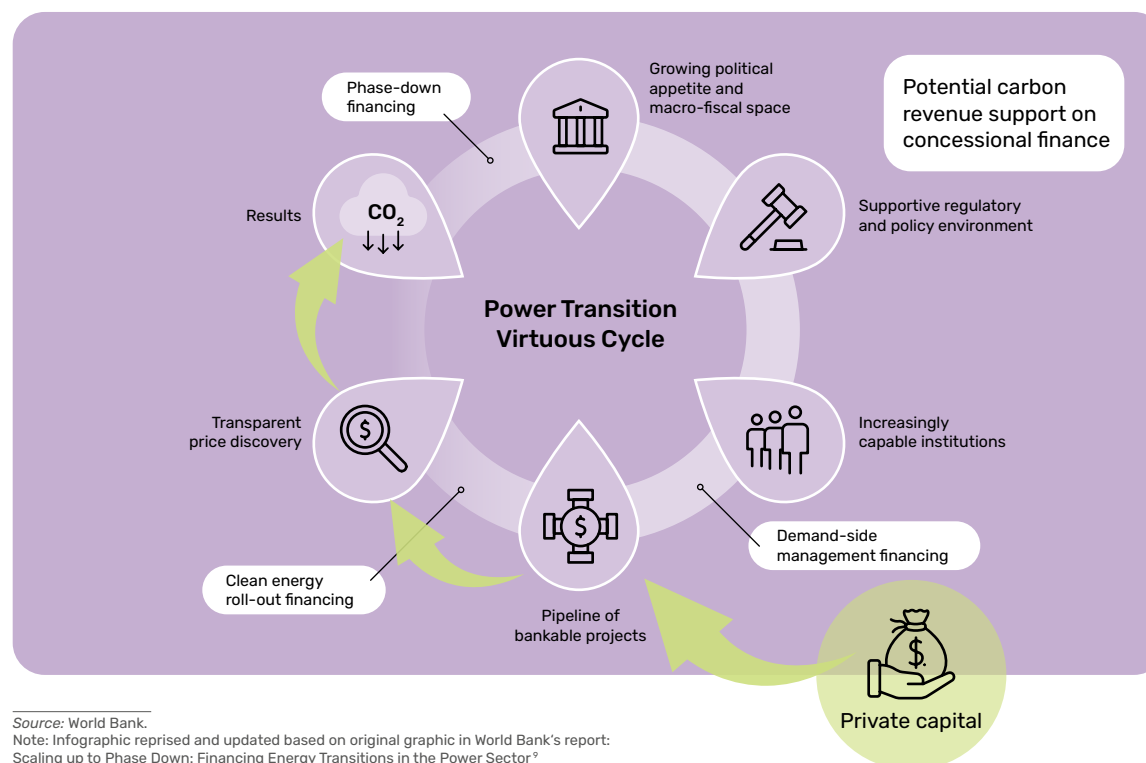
Phase-down financing

Growing political appetite and macro-fiscal space

Potential carbon revenue support on concessional finance

Results

$CO_2$

Supportive regulatory and policy environment

Power Transition Virtuous Cycle

Transparent price discovery

Increasingly capable institutions

Demand-side management financing

Clean energy roll-out financing

Pipeline of bankable projects

Private capital

Source: World Bank.
Note: Infographic reprised and updated based on original graphic in World Bank's report: Scaling up to Phase Down: Financing Energy Transitions in the Power Sector⁹